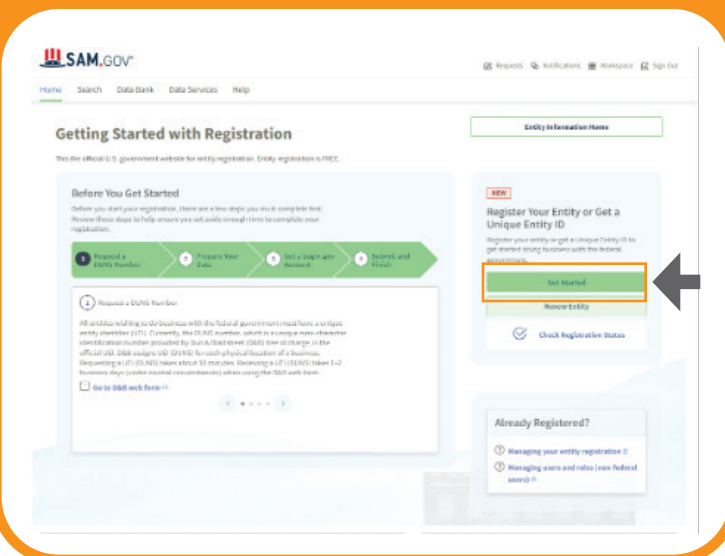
SAM.GOV

Requests Notifications Workspace Sign Out

Home Search Data Bank Data Services Help

Getting Started with Registration

Entity Information Home

This the official U.S. government website for entity registration. Entity registration is FREE.

Before You Get Started

Before you start your registration, there are a few steps you must complete first. Review these steps to help ensure you set aside enough time to complete your registration.

1 Request a DUNS Number 2 Prepare Your Data 3 Get a login.gov Account 4 Submit and Finish

1 Request a DUNS Number

All entities wishing to do business with the federal government must have a unique entity identifier (UEI). Currently, the DUNS number, which is a unique nine-character identification number provided by Dun & Bradstreet (D&B) free of charge, is the official UEI. D&B assigns UEI (DUNS) for each physical location of a business. Requesting a UEI (DUNS) takes about 10 minutes. Receiving a UEI (DUNS) takes 1-2 business days (under normal circumstances) when using the D&B web form.

Go to D&B web form

NEW

Register Your Entity or Get a Unique Entity ID

Register your entity or get a Unique Entity ID to get started doing business with the federal government.

Get Started

Renew Entity

Check Registration Status

Already Registered?

Managing your entity registration

Managing users and roles (non-federal users)